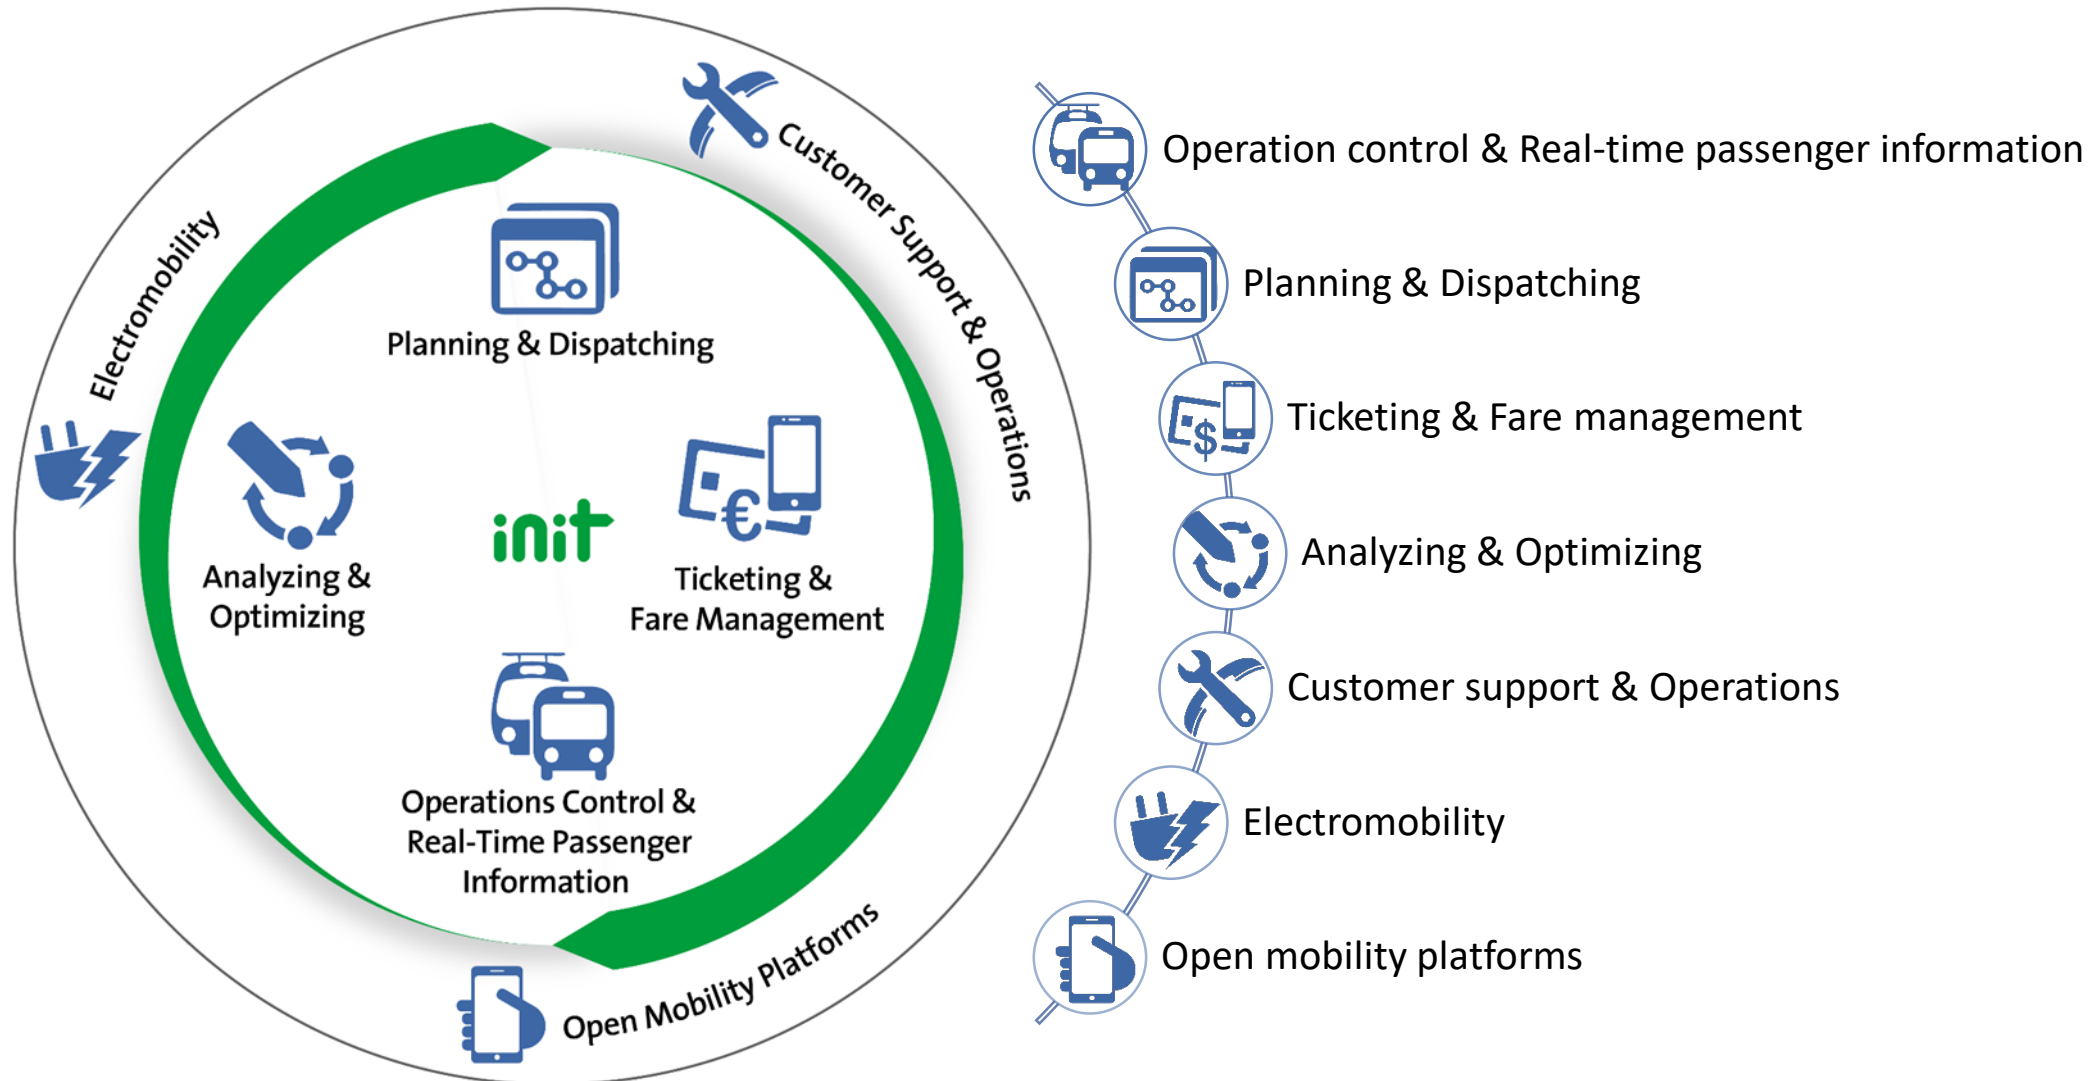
Customer Support & Operations

Electromobility

Planning & Dispatching

Analyzing & Optimizing

init

Ticketing & Fare Management

Operations Control & Real-Time Passenger Information

Open Mobility Platforms

Operation control & Real-time passenger information

Planning & Dispatching

Ticketing & Fare management

Analyzing & Optimizing

Customer support & Operations

Electromobility

Open mobility platforms